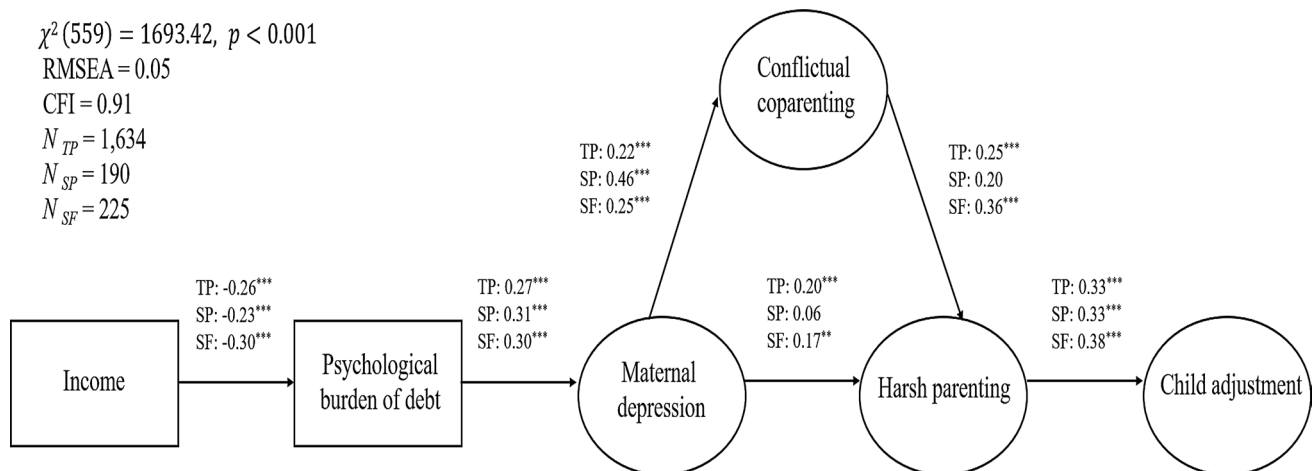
$\chi^2(559) = 1693.42,\ p < 0.001$
RMSEA = 0.05
CFI = 0.91
$N_{TP}$ = 1,634
$N_{SP}$ = 190
$N_{SF}$ = 225

Conflictual coparenting

TP: 0.22***
SP: 0.46***
SF: 0.25***

TP: 0.25***
SP: 0.20
SF: 0.36***

TP: -0.26***
SP: -0.23***
SF: -0.30***

TP: 0.27***
SP: 0.31***
SF: 0.30***

TP: 0.20***
SP: 0.06
SF: 0.17**

TP: 0.33***
SP: 0.33***
SF: 0.38***

Income

Psychological burden of debt

Maternal depression

Harsh parenting

Child adjustment